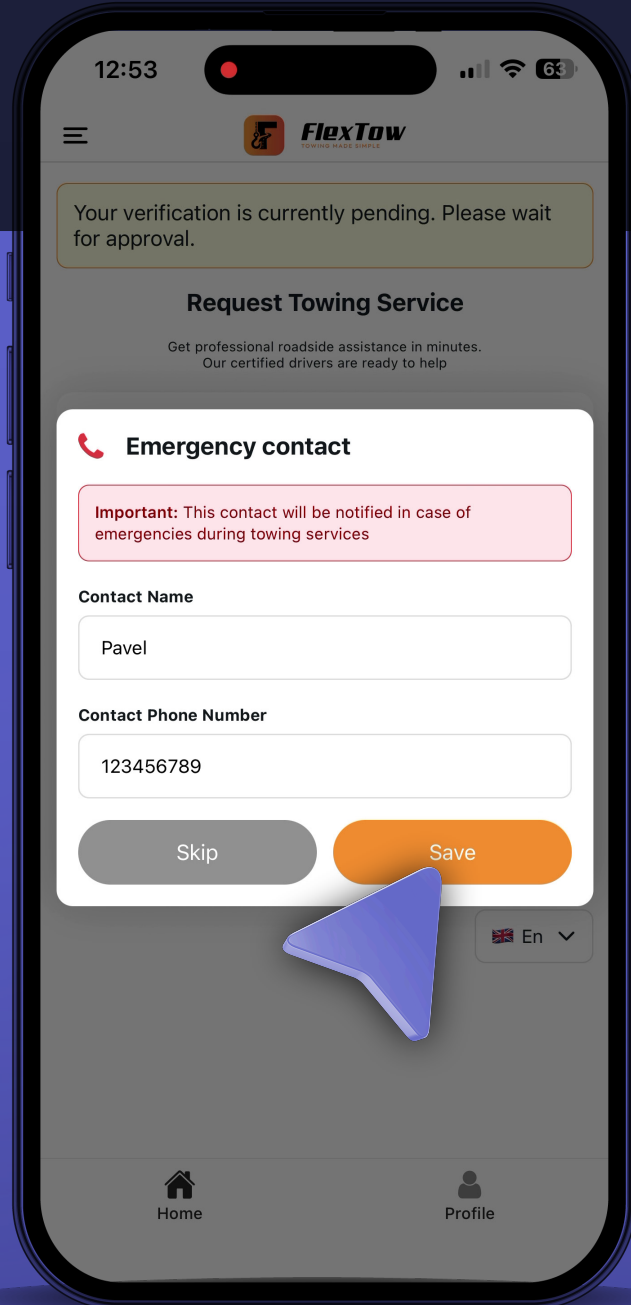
12:53

63

FlexTow
TOWING MADE SIMPLE

Your verification is currently pending. Please wait for approval.

Request Towing Service

Get professional roadside assistance in minutes.
Our certified drivers are ready to help

Emergency contact

Important: This contact will be notified in case of emergencies during towing services

Contact Name

Pavel

Contact Phone Number

123456789

Skip

Save

En

Home

Profile